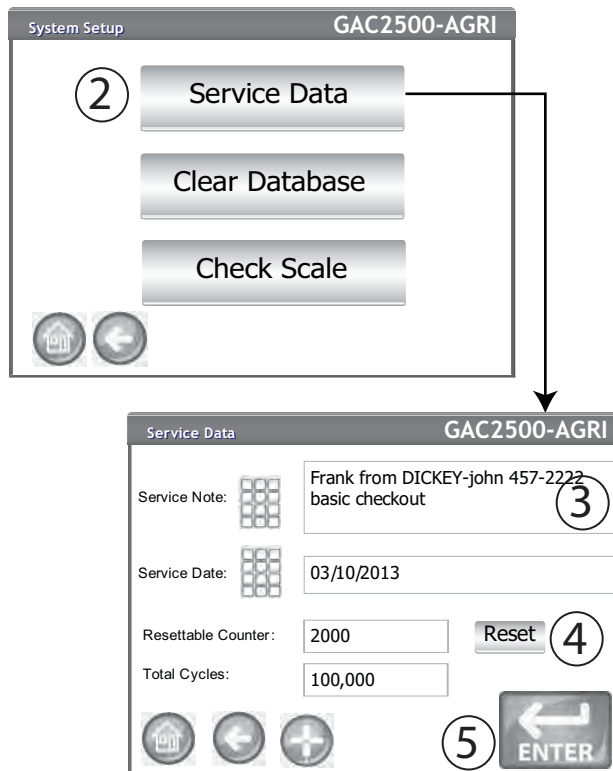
System Setup GAC2500-AGRI

2 Service Data

Clear Database

Check Scale

Service Data GAC2500-AGRI

Service Note: Frank from DICKEY-john 457-2222 basic checkout 3

Service Date: 03/10/2013

Resettable Counter: 2000 Reset 4

Total Cycles: 100,000

5 ENTER